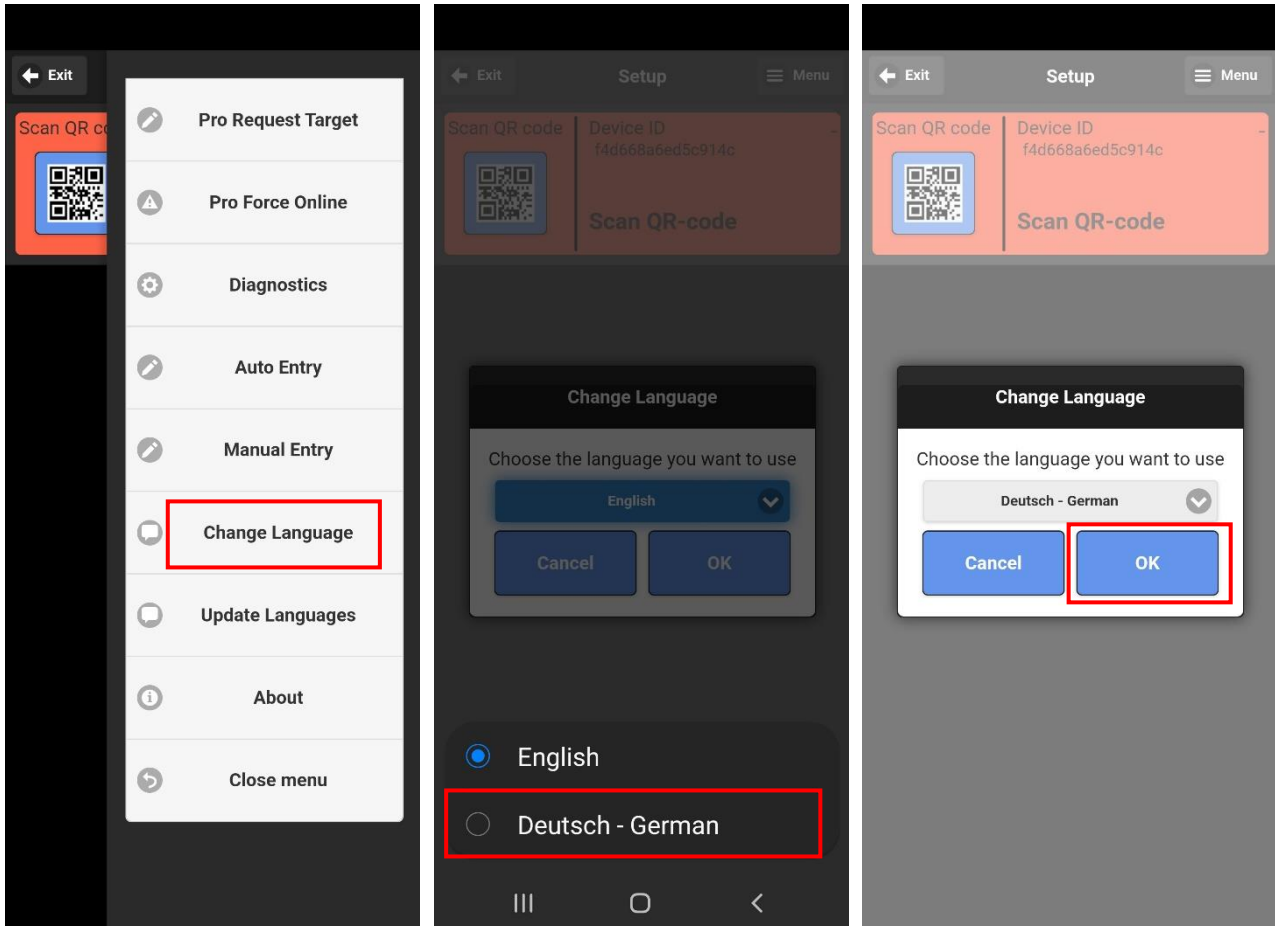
Exit

Scan QR co

Pro Request Target

Pro Force Online

Diagnostics

Auto Entry

Manual Entry

Change Language

Update Languages

About

Close menu

Exit

Setup

Menu

Scan QR code

Device ID

f4d668a6ed5c914c

Scan QR-code

Change Language

Choose the language you want to use

English

Cancel

OK

English

Deutsch - German

Exit

Setup

Menu

Scan QR code

Device ID

f4d668a6ed5c914c

Scan QR-code

Change Language

Choose the language you want to use

Deutsch - German

Cancel

OK